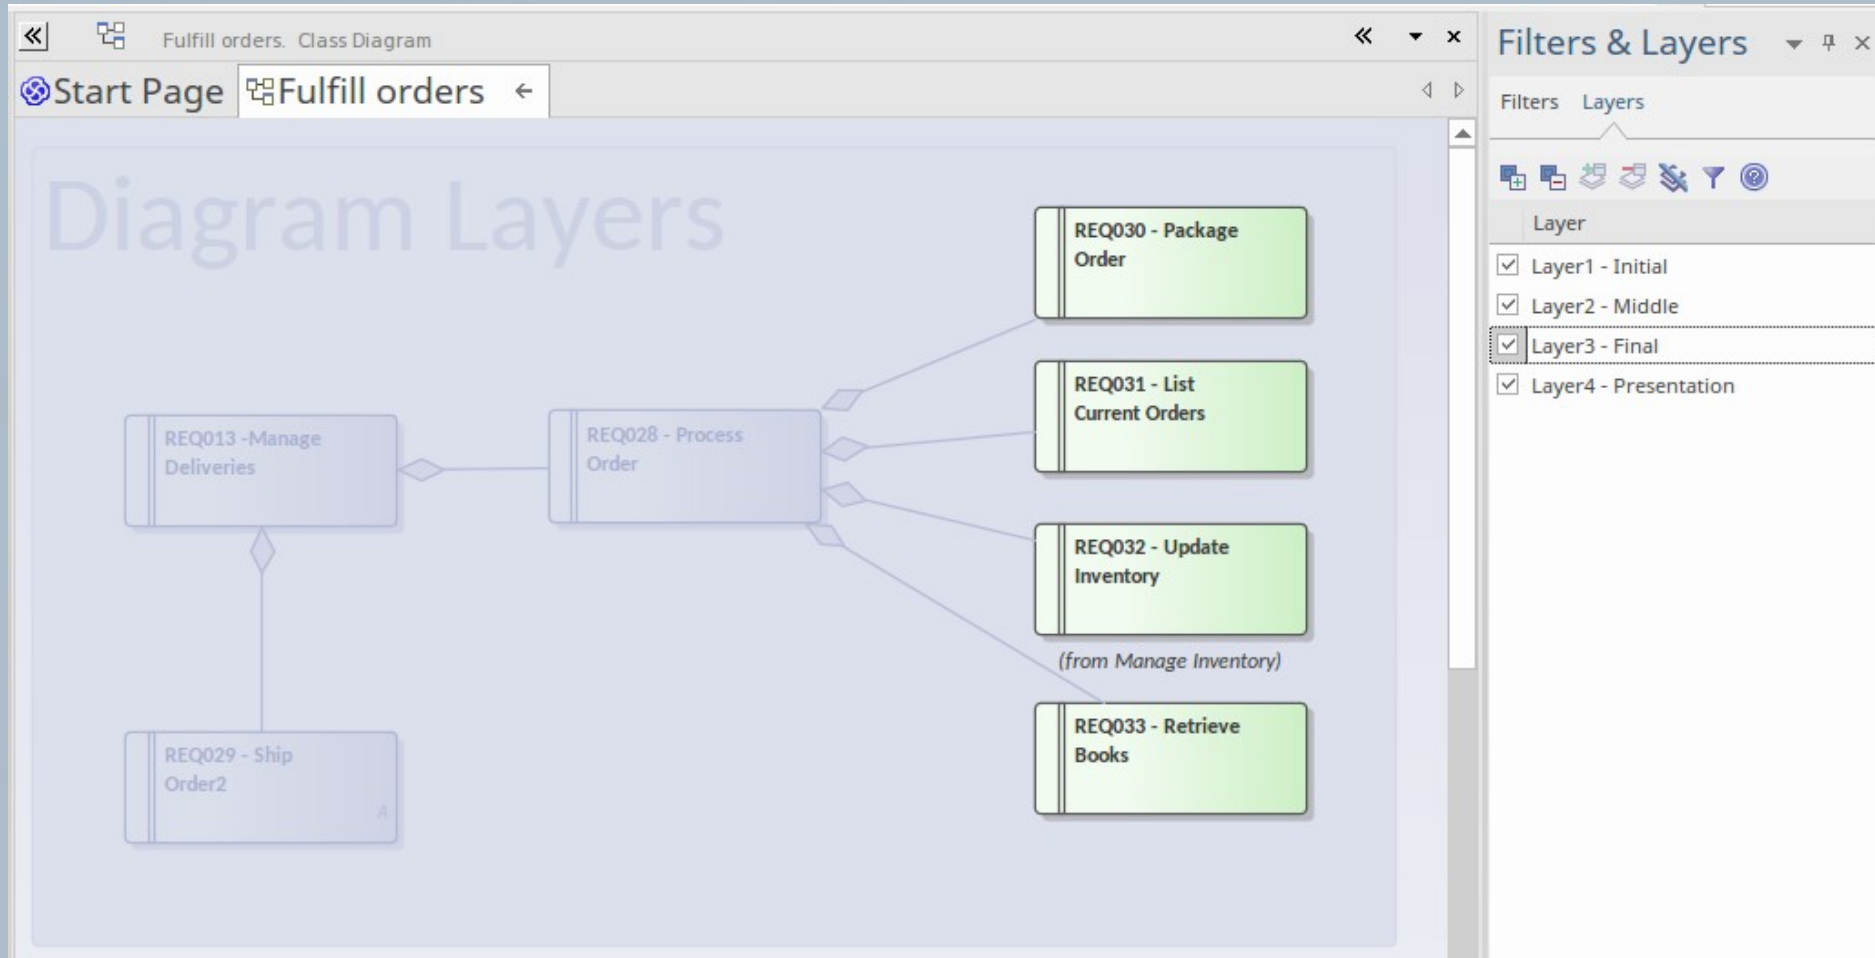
Fulfill orders. Class Diagram

Start Page
Fulfill orders

Diagram Layers

REQ030 - Package Order

REQ031 - List Current Orders

REQ013 -Manage Deliveries

REQ028 - Process Order

REQ032 - Update Inventory

(from Manage Inventory)

REQ033 - Retrieve Books

REQ029 - Ship Order2

A

Filters & Layers

Filters Layers

Layer

☑ Layer1 - Initial
☑ Layer2 - Middle
☑ Layer3 - Final
☑ Layer4 - Presentation